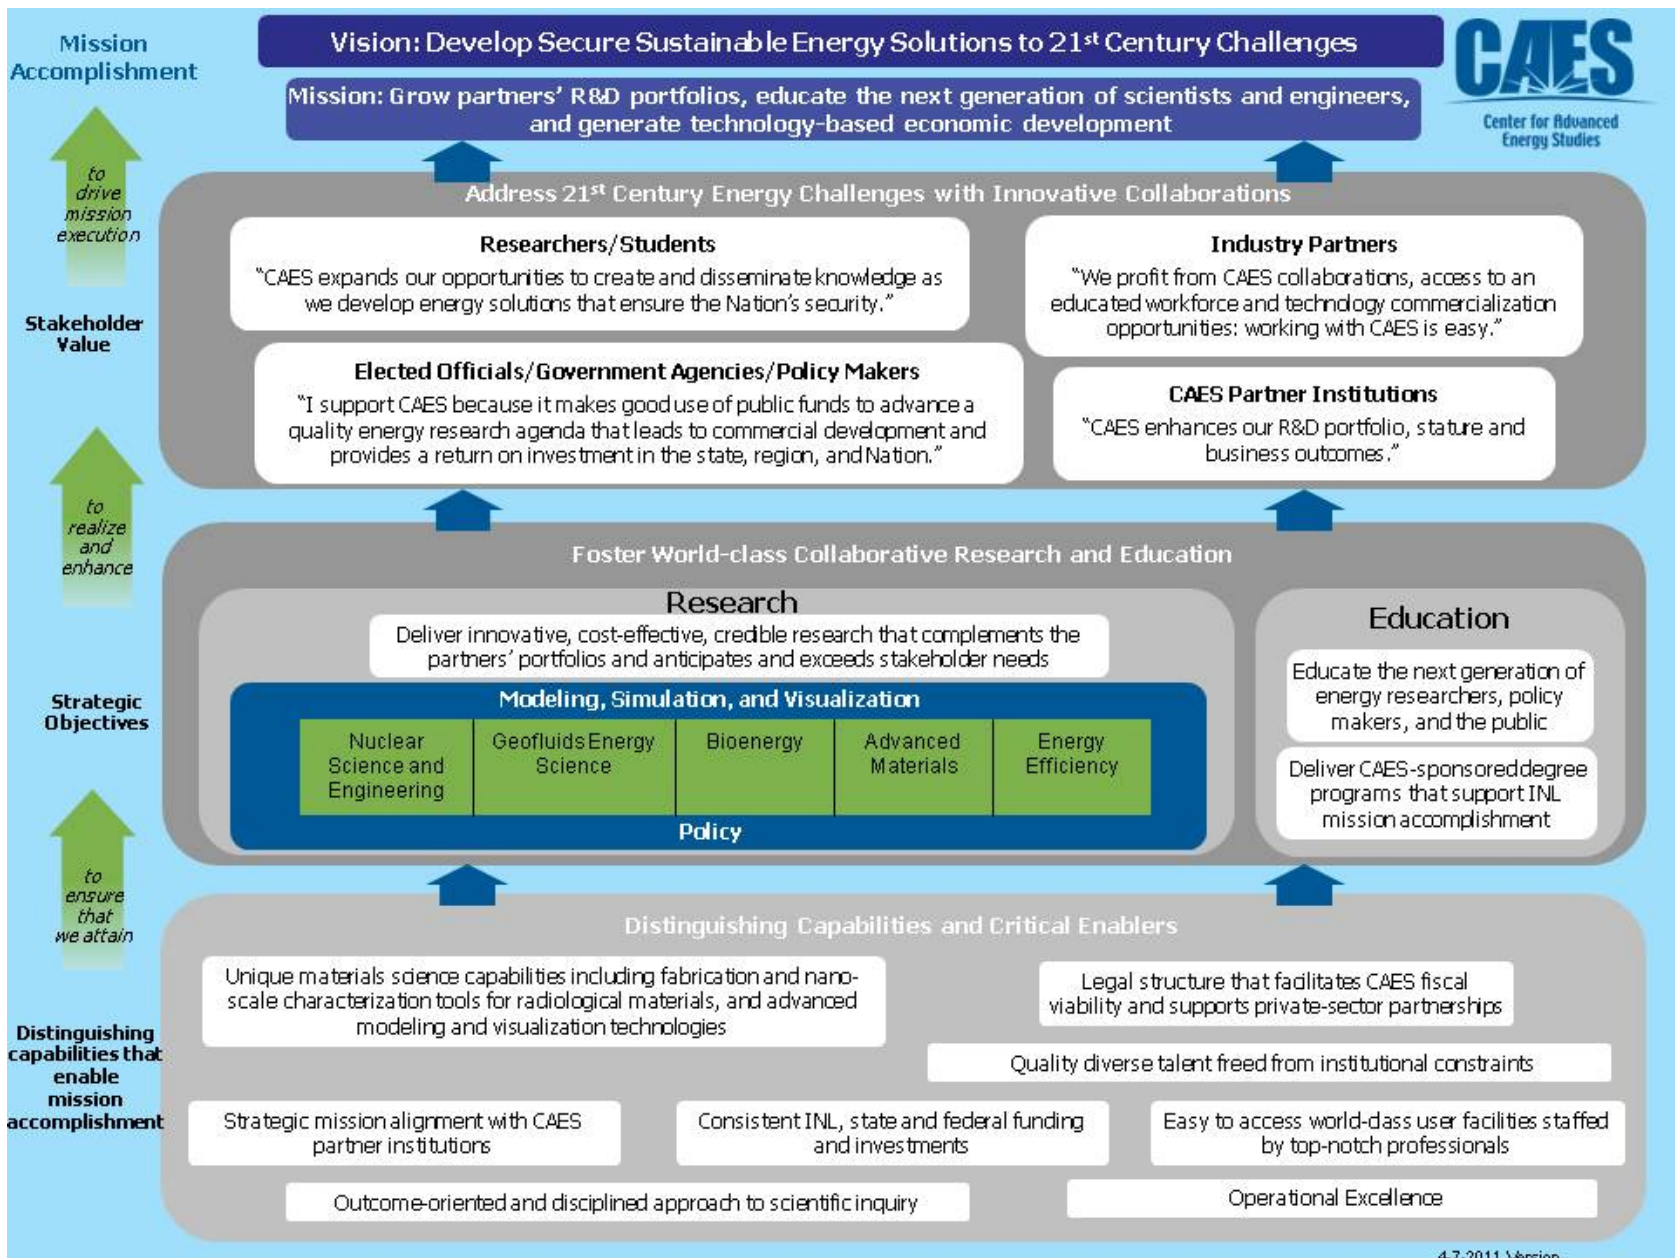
Mission Accomplishment

Vision: Develop Secure Sustainable Energy Solutions to 21$^{st}$ Century Challenges

Mission: Grow partners' R&D portfolios, educate the next generation of scientists and engineers, and generate technology-based economic development

CAES
Center for Advanced Energy Studies

to drive mission execution

Address 21$^{st}$ Century Energy Challenges with Innovative Collaborations

Researchers/Students
"CAES expands our opportunities to create and disseminate knowledge as we develop energy solutions that ensure the Nation's security."

Industry Partners
"We profit from CAES collaborations, access to an educated workforce and technology commercialization opportunities: working with CAES is easy."

Stakeholder Value

Elected Officials/Government Agencies/Policy Makers
"I support CAES because it makes good use of public funds to advance a quality energy research agenda that leads to commercial development and provides a return on investment in the state, region, and Nation."

CAES Partner Institutions
"CAES enhances our R&D portfolio, stature and business outcomes."

to realize and enhance

Foster World-class Collaborative Research and Education

Research
Deliver innovative, cost-effective, credible research that complements the partners' portfolios and anticipates and exceeds stakeholder needs

Education
Educate the next generation of energy researchers, policy makers, and the public

Strategic Objectives

Modeling, Simulation, and Visualization

| Nuclear Science and Engineering | Geofluids Energy Science | Bioenergy | Advanced Materials | Energy Efficiency |
|---|---|---|---|---|

Policy

Deliver CAES-sponsored degree programs that support INL mission accomplishment

to ensure that we attain

Distinguishing Capabilities and Critical Enablers

Unique materials science capabilities including fabrication and nano-scale characterization tools for radiological materials, and advanced modeling and visualization technologies

Legal structure that facilitates CAES fiscal viability and supports private-sector partnerships

Distinguishing capabilities that enable mission accomplishment

Quality diverse talent freed from institutional constraints

Strategic mission alignment with CAES partner institutions

Consistent INL, state and federal funding and investments

Easy to access world-class user facilities staffed by top-notch professionals

Outcome-oriented and disciplined approach to scientific inquiry

Operational Excellence

4-7-2011 Version